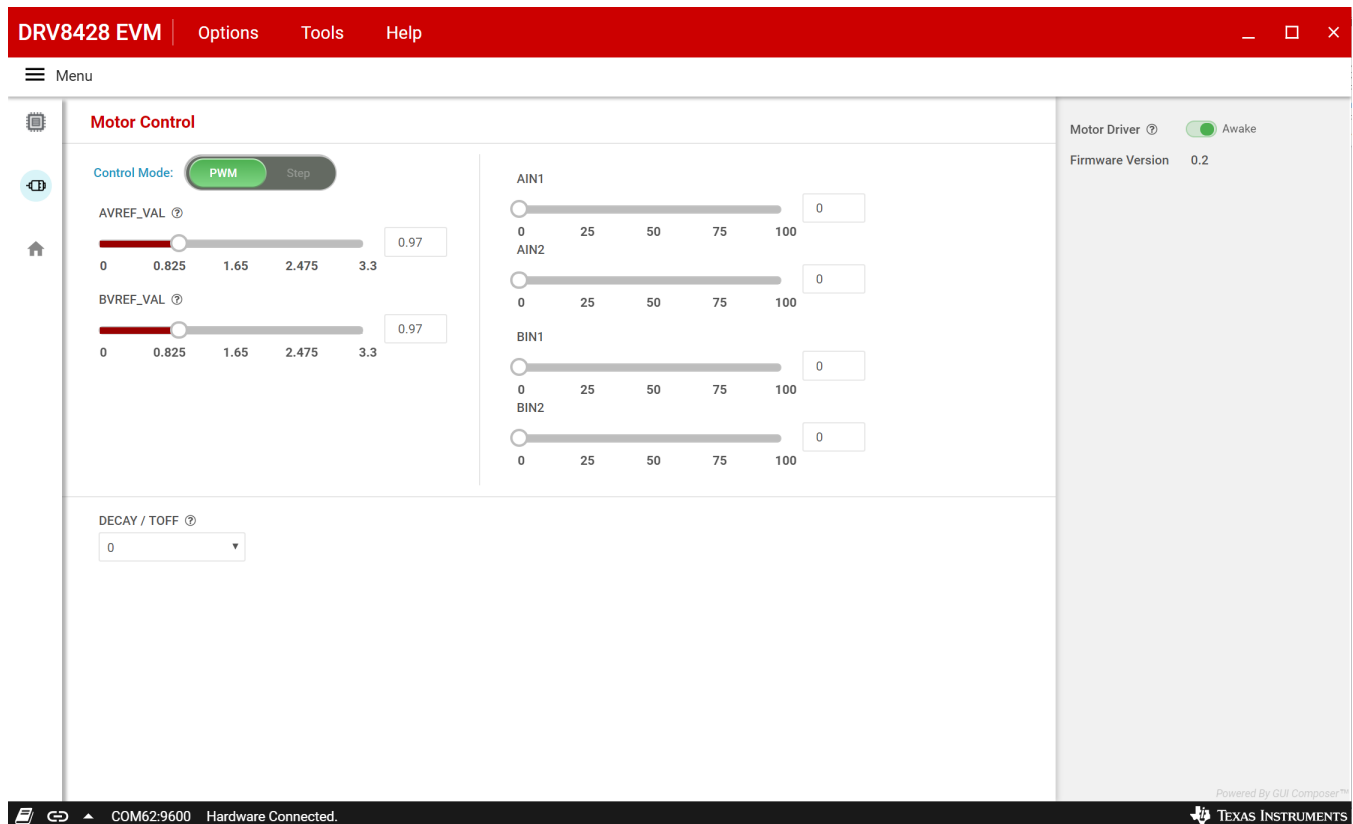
DRV8428 EVM | Options Tools Help

Menu

Motor Control

Control Mode: PWM Step

AVREF_VAL ⓘ

0.97

0 0.825 1.65 2.475 3.3

BVREF_VAL ⓘ

0.97

0 0.825 1.65 2.475 3.3

AIN1

0

0 25 50 75 100

AIN2

0

0 25 50 75 100

BIN1

0

0 25 50 75 100

BIN2

0

0 25 50 75 100

DECAY / TOFF ⓘ

0

Motor Driver ⓘ Awake

Firmware Version 0.2

Powered By GUI Composer™

COM62:9600 Hardware Connected.

TEXAS INSTRUMENTS